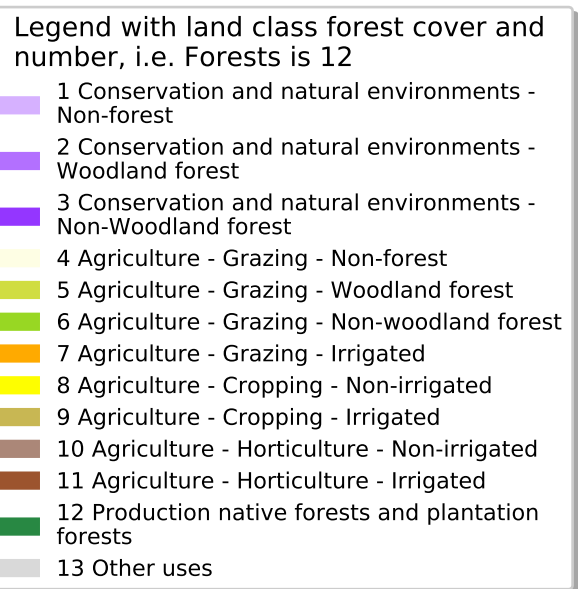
Legend with land class forest cover and number, i.e. Forests is 12

1 Conservation and natural environments - Non-forest

2 Conservation and natural environments - Woodland forest

3 Conservation and natural environments - Non-Woodland forest

4 Agriculture - Grazing - Non-forest

5 Agriculture - Grazing - Woodland forest

6 Agriculture - Grazing - Non-woodland forest

7 Agriculture - Grazing - Irrigated

8 Agriculture - Cropping - Non-irrigated

9 Agriculture - Cropping - Irrigated

10 Agriculture - Horticulture - Non-irrigated

11 Agriculture - Horticulture - Irrigated

12 Production native forests and plantation forests

13 Other uses